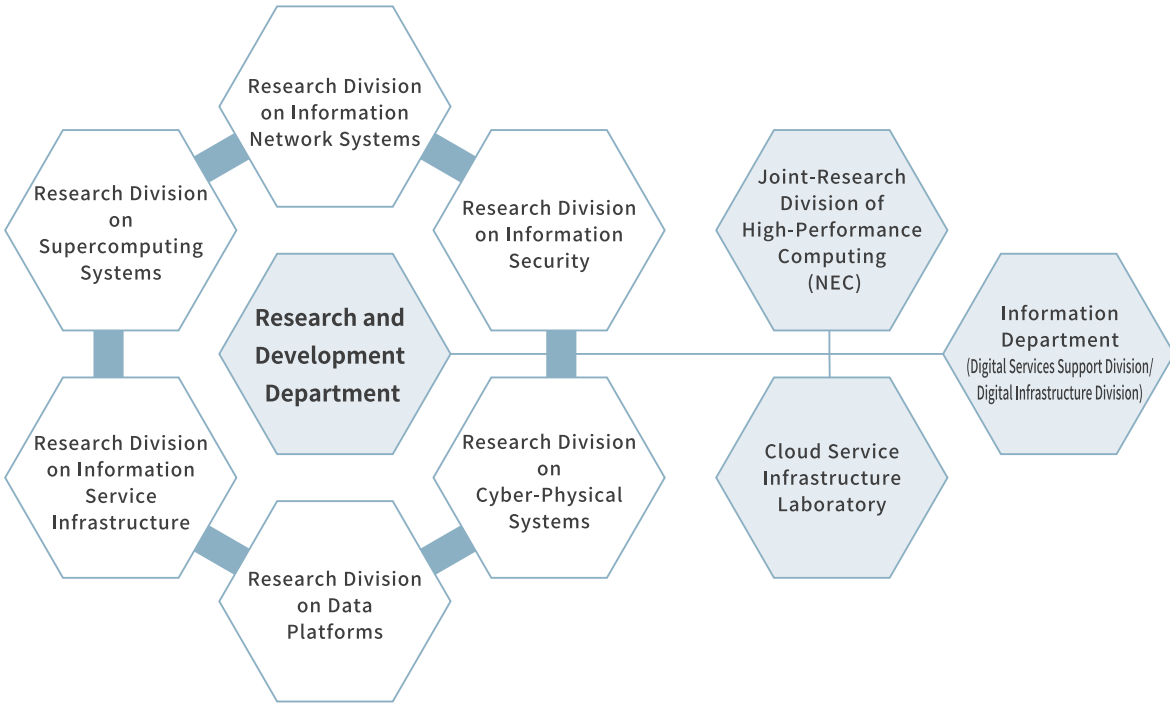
Research Division on Information Network Systems

Research Division on Supercomputing Systems

Research Division on Information Security

Research and Development Department

Joint-Research Division of High-Performance Computing (NEC)

Information Department (Digital Services Support Division/ Digital Infrastructure Division)

Research Division on Information Service Infrastructure

Research Division on Cyber-Physical Systems

Cloud Service Infrastructure Laboratory

Research Division on Data Platforms